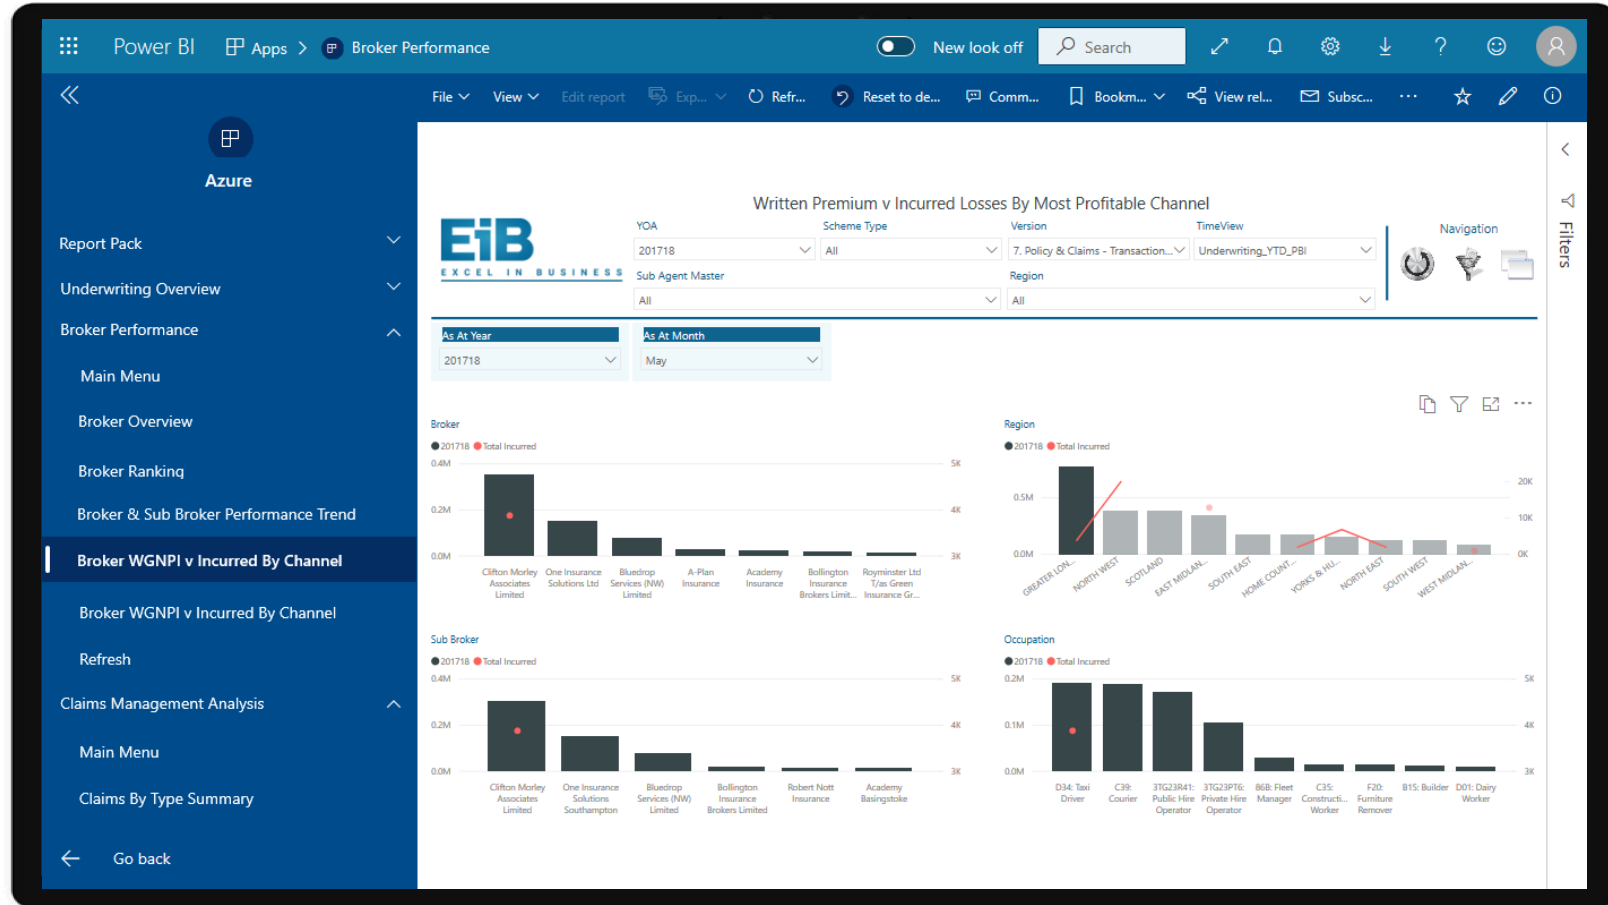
Power BI Apps > Broker Performance New look off Search

File View Edit report Exp... Refr... Reset to de... Comm... Bookm... View rel... Subsc... ···

Azure

Report Pack
Underwriting Overview
Broker Performance
Main Menu
Broker Overview
Broker Ranking
Broker & Sub Broker Performance Trend
Broker WGNPI v Incurred By Channel
Broker WGNPI v Incurred By Channel
Refresh
Claims Management Analysis
Main Menu
Claims By Type Summary
Go back

Filters

Written Premium v Incurred Losses By Most Profitable Channel

EiB EXCEL IN BUSINESS

YOA 201718
Scheme Type All
Version 7. Policy & Claims - Transaction...
TimeView Underwriting_YTD_PBI
Sub Agent Master All
Region All
Navigation

As At Year 201718
As At Month May

Broker
201718 Total Incurred
0.4M 0.2M 0.0M 5K 4K 3K
Clifton Morley Associates Limited | One Insurance Solutions Ltd | Bluedrop Services (NW) Limited | A-Plan Insurance | Academy Insurance | Bollington Insurance Brokers Limit... | Royminster Ltd T/as Green Insurance Gr...

Region
201718 Total Incurred
0.5M 0.0M 20K 10K 0K
GREATER LON... NORTH WEST SCOTLAND EAST MIDLAN... SOUTH EAST HOME COUNT... YORKS & HU... NORTH EAST SOUTH WEST WEST MIDLAN...

Sub Broker
201718 Total Incurred
0.4M 0.2M 0.0M 5K 4K 3K
Clifton Morley Associates Limited | One Insurance Solutions Southampton | Bluedrop Services (NW) Limited | Bollington Insurance Brokers Limited | Robert Nott Insurance | Academy Basingstoke

Occupation
201718 Total Incurred
0.2M 0.1M 0.0M 5K 4K 3K
D34: Taxi Driver | C39: Courier | 3TG23R41: Public Hire Operator | 3TG23PT6: Private Hire Operator | 86B: Fleet Manager | C35: Constructi... Worker | F20: Furniture Remover | B15: Builder | D01: Dairy Worker